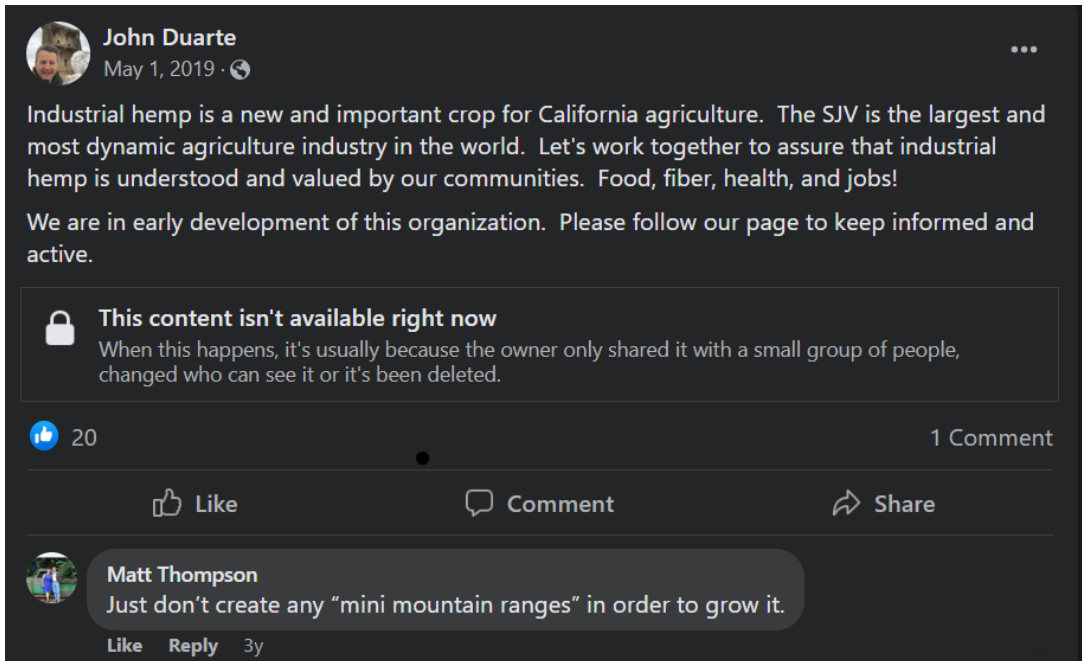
John Duarte
May 1, 2019 ·

Industrial hemp is a new and important crop for California agriculture. The SJV is the largest and most dynamic agriculture industry in the world. Let's work together to assure that industrial hemp is understood and valued by our communities. Food, fiber, health, and jobs!

We are in early development of this organization. Please follow our page to keep informed and active.

This content isn't available right now
When this happens, it's usually because the owner only shared it with a small group of people, changed who can see it or it's been deleted.

20
1 Comment

Like
Comment
Share

Matt Thompson
Just don't create any "mini mountain ranges" in order to grow it.
Like Reply 3y